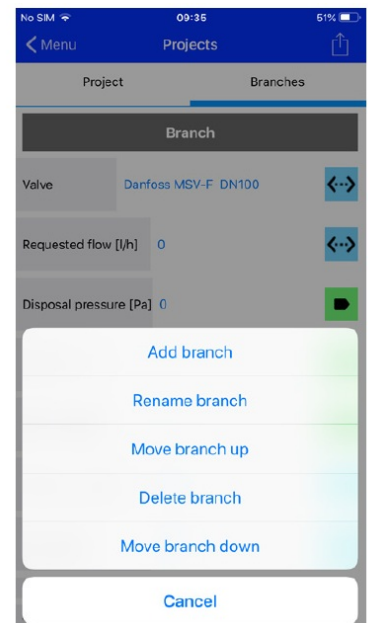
No SIM
09:35
51%
Menu
Projects
Project
Branches
Branch
Valve
Danfoss MSV-F DN100
<···>
Requested flow [l/h]
0
<···>
Disposal pressure [Pa]
0
Add branch
Rename branch
Move branch up
Delete branch
Move branch down
Cancel